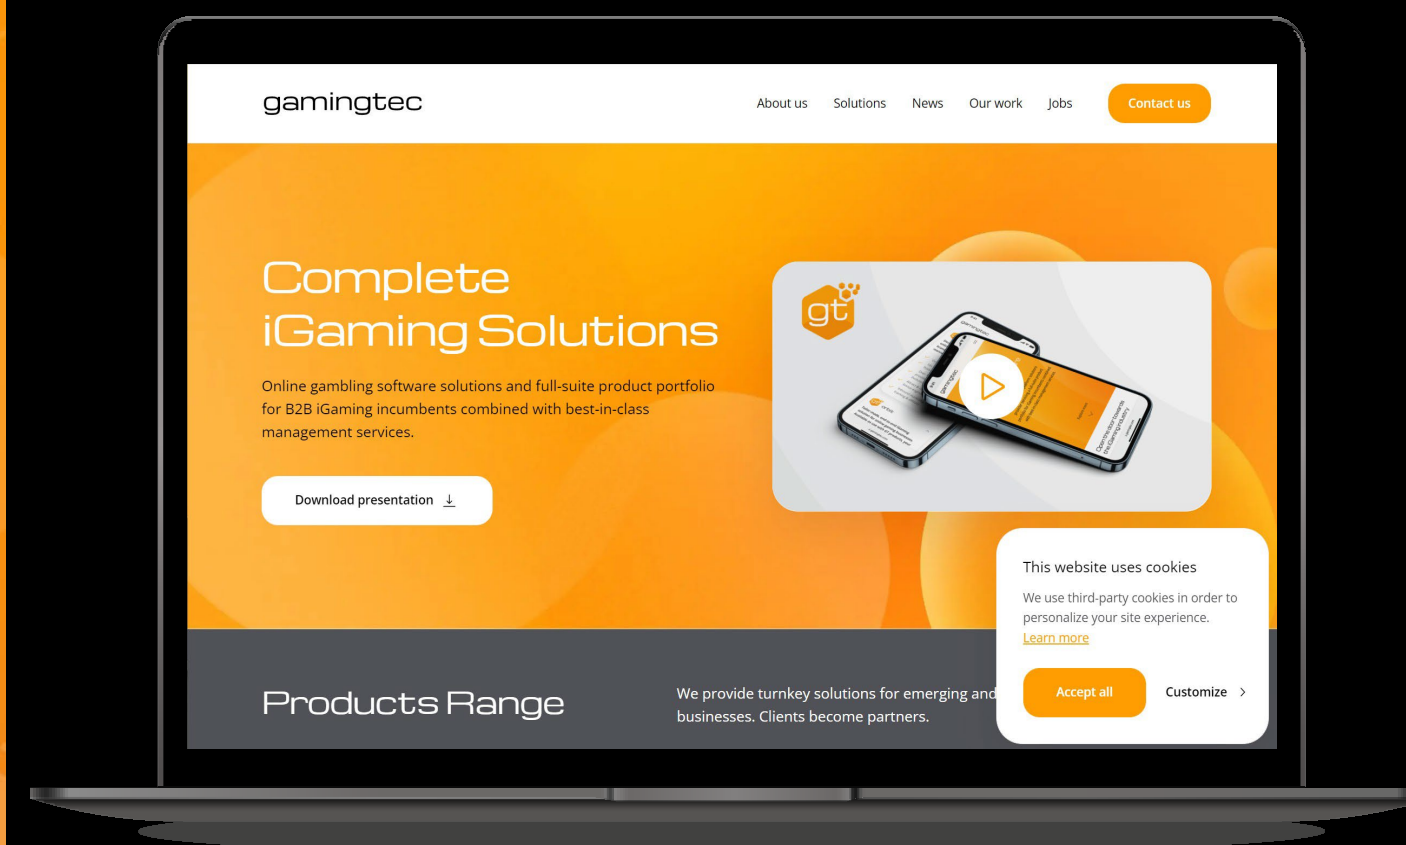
gamingtec

About us Solutions News Our work Jobs

Contact us

Complete iGaming Solutions

Online gambling software solutions and full-suite product portfolio for B2B iGaming incumbents combined with best-in-class management services.

Download presentation

gt

This website uses cookies

We use third-party cookies in order to personalize your site experience.

Learn more

Accept all

Customize

Products Range

We provide turnkey solutions for emerging and businesses. Clients become partners.